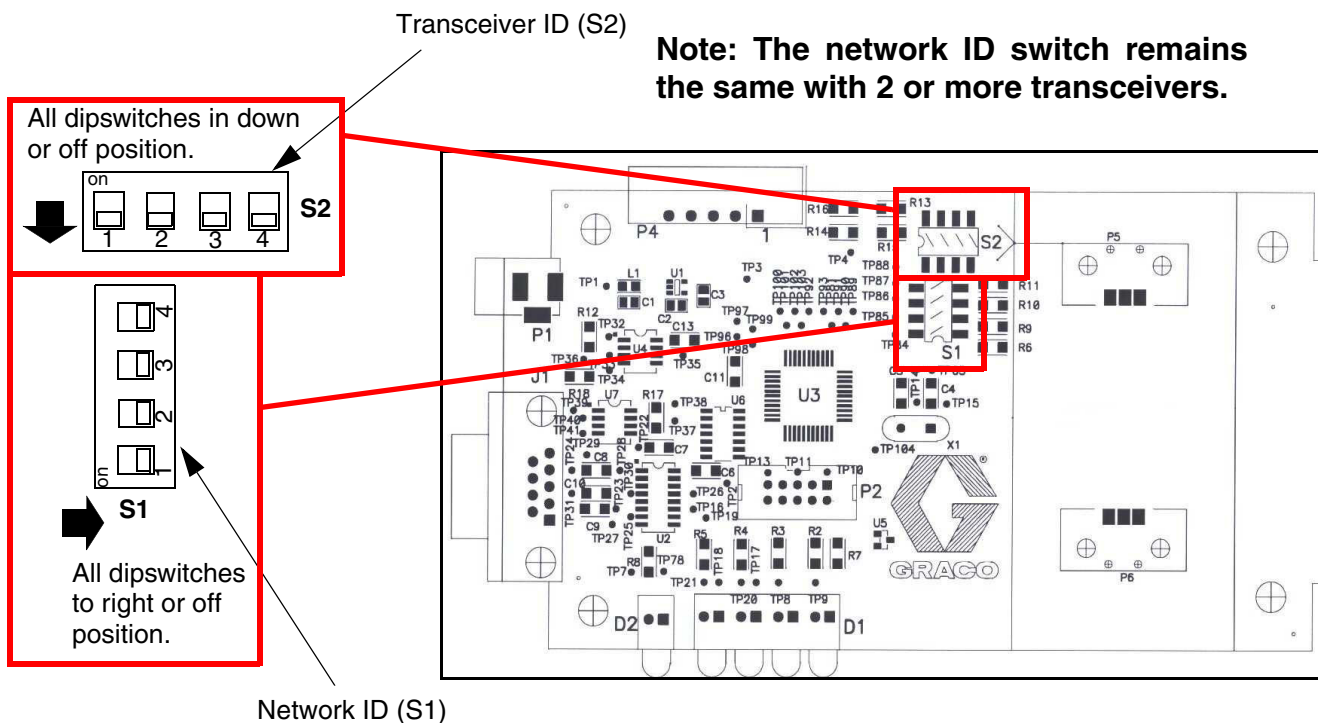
Transceiver ID (S2)

Note: The network ID switch remains the same with 2 or more transceivers.

All dipswitches in down or off position.

on

1 2 3 4

S2

4
3
2
1
on

S1

All dipswitches to right or off position.

Network ID (S1)

P4 1 R16 R14 R13 R1 S2 P5 TP4 TP88 TP87 TP86 TP85 TP84 R11 R10 R9 R6 S1 TP3 TP1 L1 U1 C1 C3 P1 R12 TP32 C2 C13 TP97 TP99 TP96 TP98 TP36 U4 TP35 TP34 C11 U3 J1 R18 U7 R17 TP38 U6 TP39 TP40 TP41 TP22 TP37 C5 C4 TP15 TP24 TP29 TP28 C7 TP104 X1 C8 TP13 TP11 TP10 C6 TP23 TP30 TP26 TP16 TP19 P2 C10 TP31 C9 TP27 TP25 U2 R5 R4 R3 R2 R7 U5 GRACO TP18 TP17 R8 TP78 TP7 TP21 P6 TP20 TP8 TP9 D2 D1